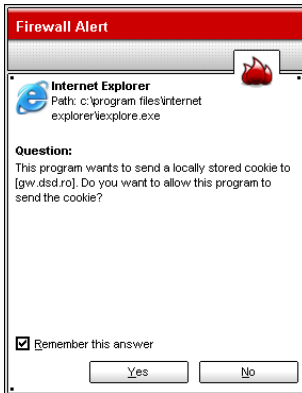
Firewall Alert

Internet Explorer
Path: c:\program files\internet explorer\iexplore.exe

Question:
This program wants to send a locally stored cookie to [gw.dsd.ro]. Do you want to allow this program to send the cookie?

Remember this answer

Yes
No